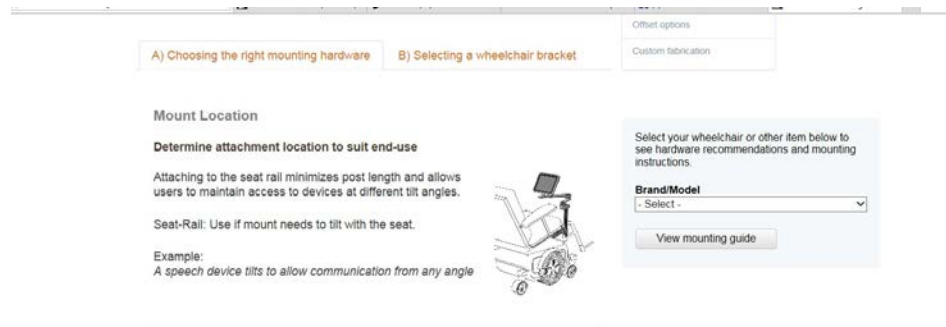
Offset options

Custom fabrication

A) Choosing the right mounting hardware

B) Selecting a wheelchair bracket

Mount Location

Determine attachment location to suit end-use

Attaching to the seat rail minimizes post length and allows users to maintain access to devices at different tilt angles.

Seat-Rail: Use if mount needs to tilt with the seat.

Example:
A speech device tilts to allow communication from any angle

Select your wheelchair or other item below to see hardware recommendations and mounting instructions.

Brand/Model

- Select -

View mounting guide